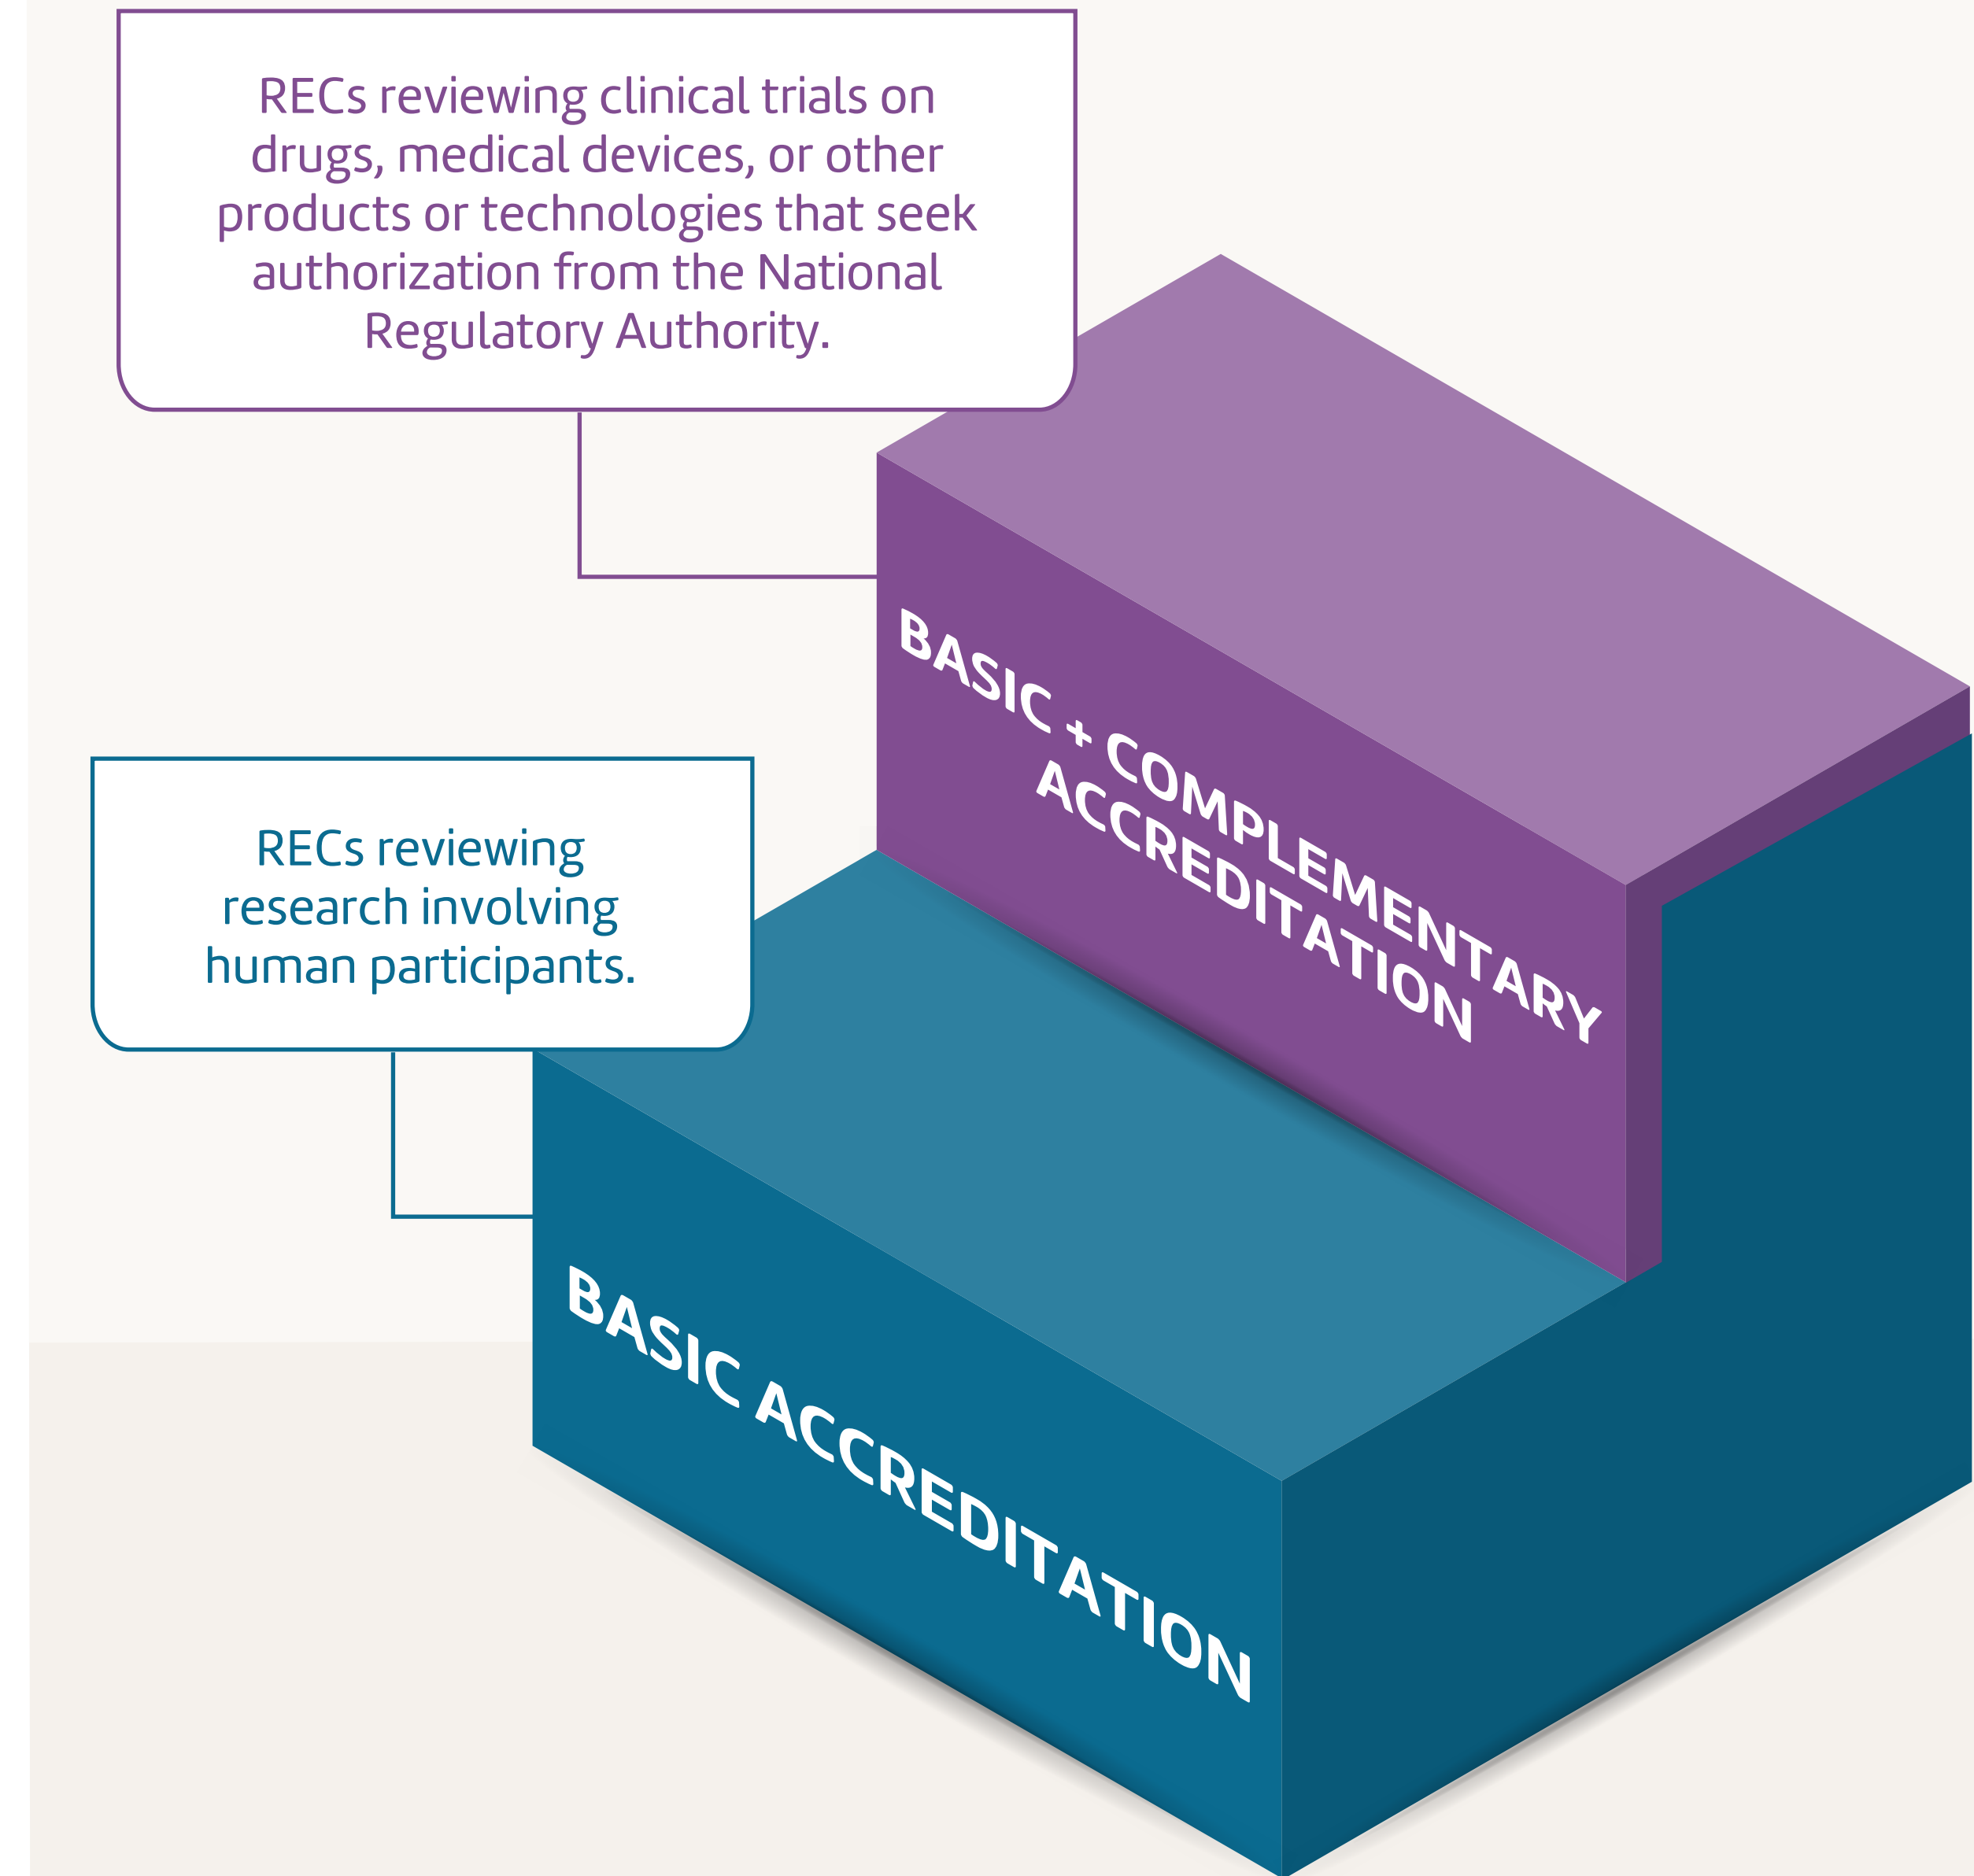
RECs reviewing clinical trials on drugs, medical devices, or other products or technologies that seek authorization from the National Regulatory Authority.

BASIC + COMPLEMENTARY ACCREDITATION

RECs reviewing research involving human participants.

BASIC ACCREDITATION